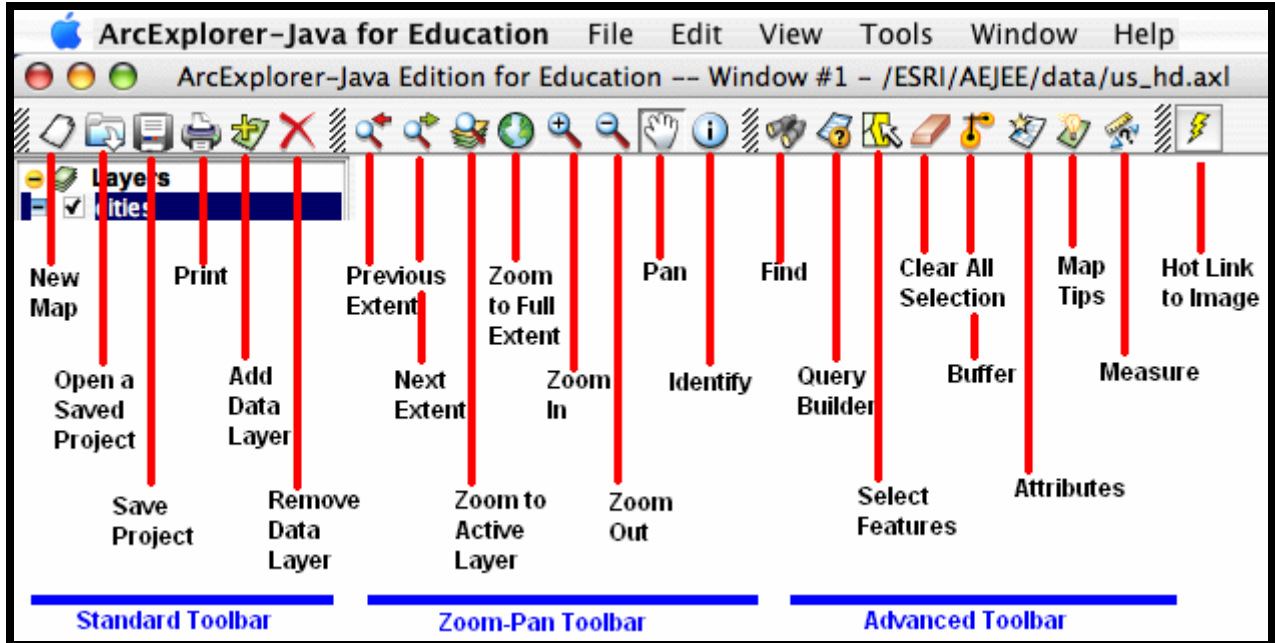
ArcExplorer–Java for Education File Edit View Tools Window Help

ArcExplorer–Java Edition for Education -- Window #1 - /ESRI/AEJEE/data/us_hd.axl

Layers
Cities

New Map

Open a Saved Project

Save Project

Print

Add Data Layer

Remove Data Layer

Previous Extent

Next Extent

Zoom to Active Layer

Zoom to Full Extent

Zoom In

Zoom Out

Pan

Identify

Find

Query Builder

Select Features

Clear All Selection

Buffer

Attributes

Map Tips

Measure

Hot Link to Image

Standard Toolbar

Zoom-Pan Toolbar

Advanced Toolbar